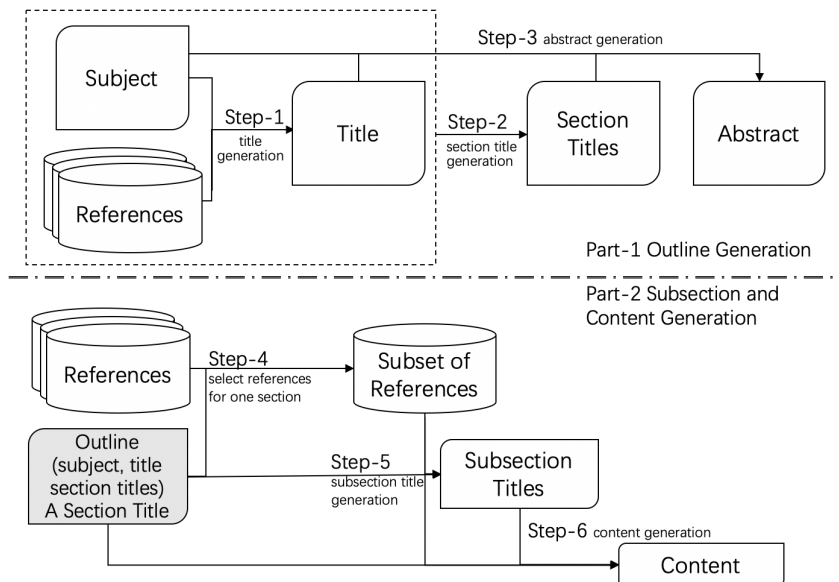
Step-3 abstract generation

Subject

Step-1
title generation

Title

Step-2
section title generation

Section Titles

Abstract

References

Part-1 Outline Generation

Part-2 Subsection and Content Generation

References

Step-4
select references for one section

Subset of References

Outline (subject, title section titles) A Section Title

Step-5
subsection title generation

Subsection Titles

Step-6 content generation

Content